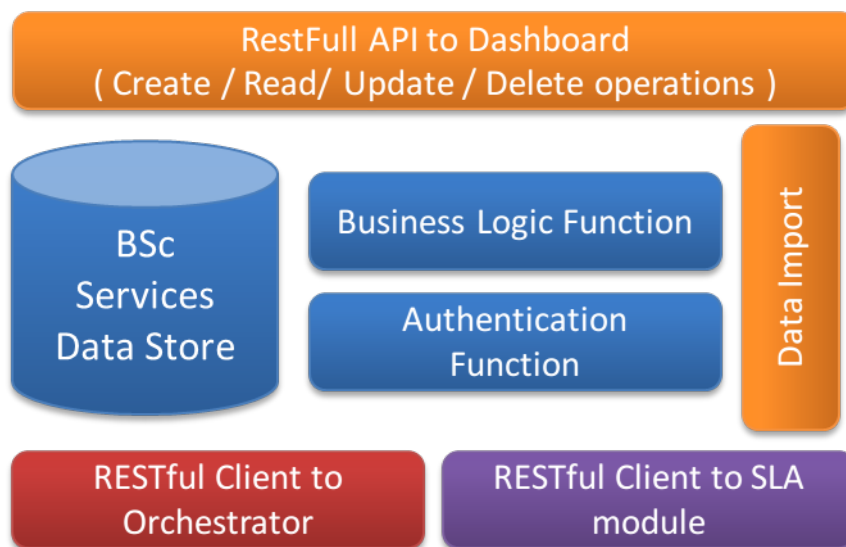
RestFull API to Dashboard
( Create / Read/ Update / Delete operations )

BSc Services Data Store

Business Logic Function

Authentication Function

Data Import

RESTful Client to Orchestrator

RESTful Client to SLA module